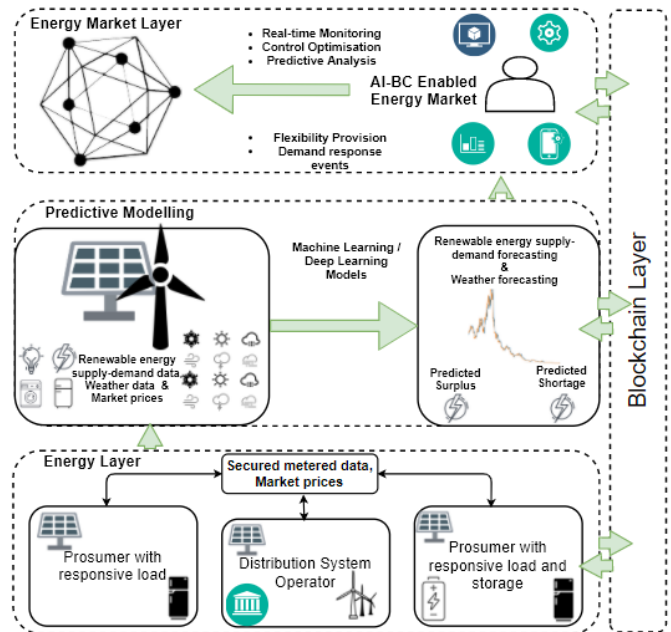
Energy Market Layer

- Real-time Monitoring
- Control Optimisation
- Predictive Analysis

AI-BC Enabled Energy Market

- Flexibility Provision
- Demand response events

Predictive Modelling

Machine Learning / Deep Learning Models

Renewable energy supply-demand data, Weather data & Market prices

Renewable energy supply-demand forecasting & Weather forecasting

Predicted Surplus

Predicted Shortage

Blockchain Layer

Energy Layer

Secured metered data, Market prices

Prosumer with responsive load

Distribution System Operator

Prosumer with responsive load and storage